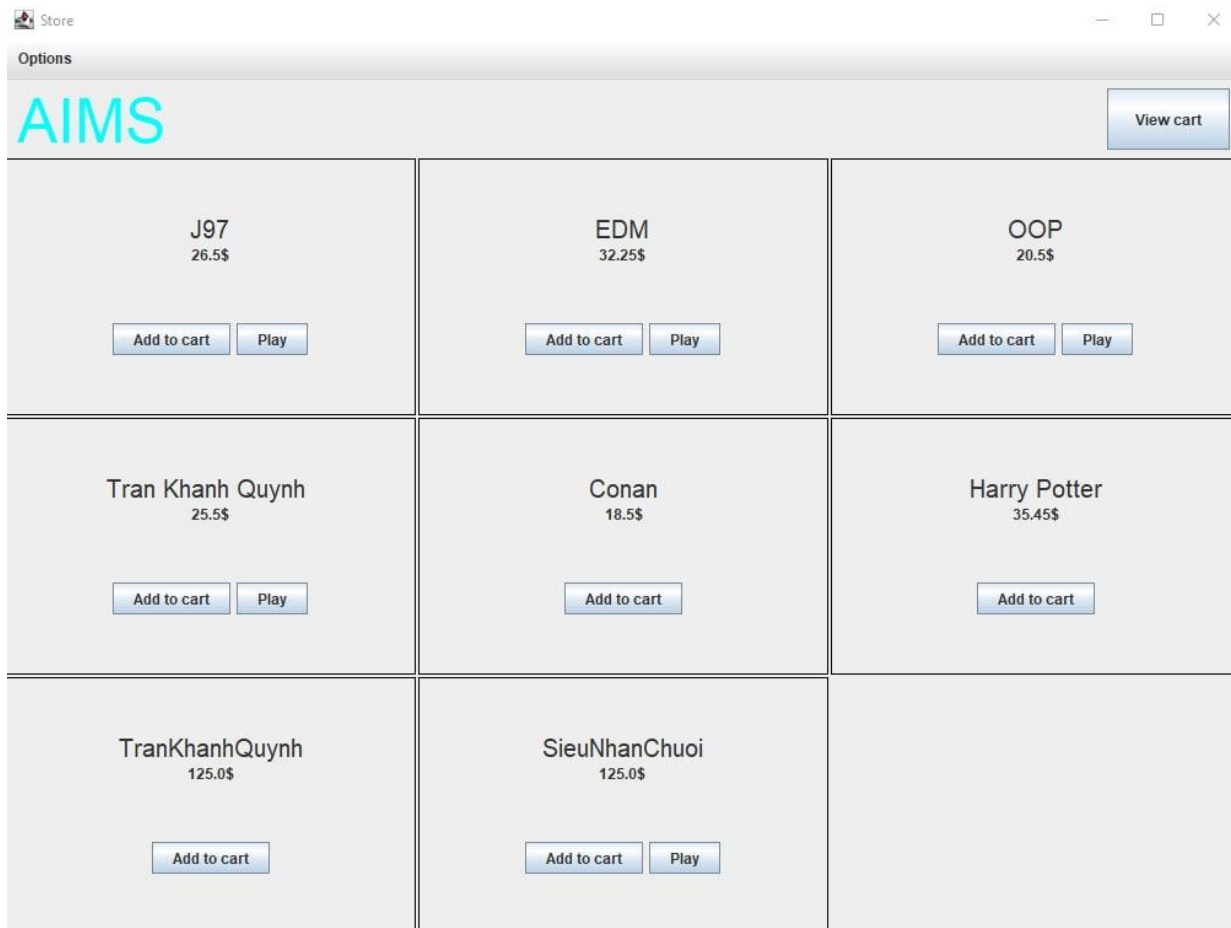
Store

Options

AIMS

View cart

J97
26.5$
Add to cart Play

EDM
32.25$
Add to cart Play

OOP
20.5$
Add to cart Play

Tran Khanh Quynh
25.5$
Add to cart Play

Conan
18.5$
Add to cart

Harry Potter
35.45$
Add to cart

TranKhanhQuynh
125.0$
Add to cart

SieuNhanChuoi
125.0$
Add to cart Play